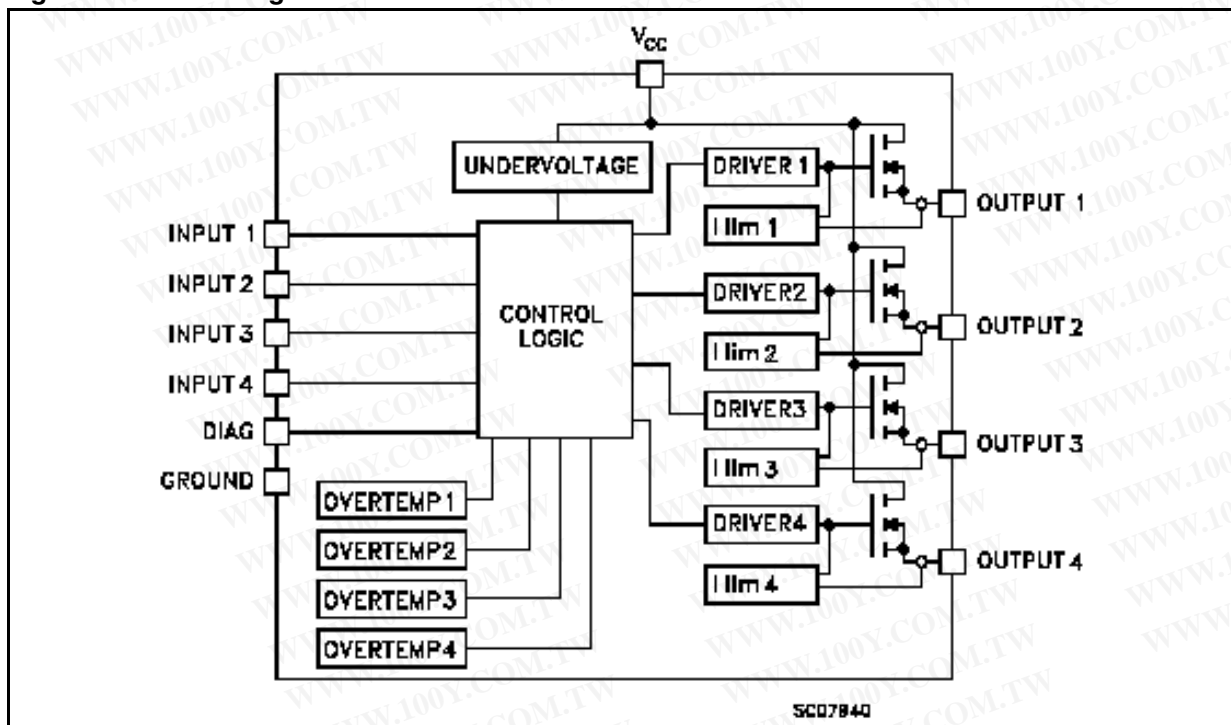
$V_{CC}$

UNDERVOLTAGE

DRIVER 1

Ilim 1

OUTPUT 1

INPUT 1

INPUT 2

INPUT 3

INPUT 4

DIAG

GROUND

CONTROL LOGIC

DRIVER2

Ilim 2

OUTPUT 2

DRIVER3

Ilim 3

OUTPUT 3

DRIVER4

Ilim 4

OUTPUT 4

OVERTEMP 1

OVERTEMP2

OVERTEMP3

OVERTEMP4

SC07840

WWW.100Y.COM.TW